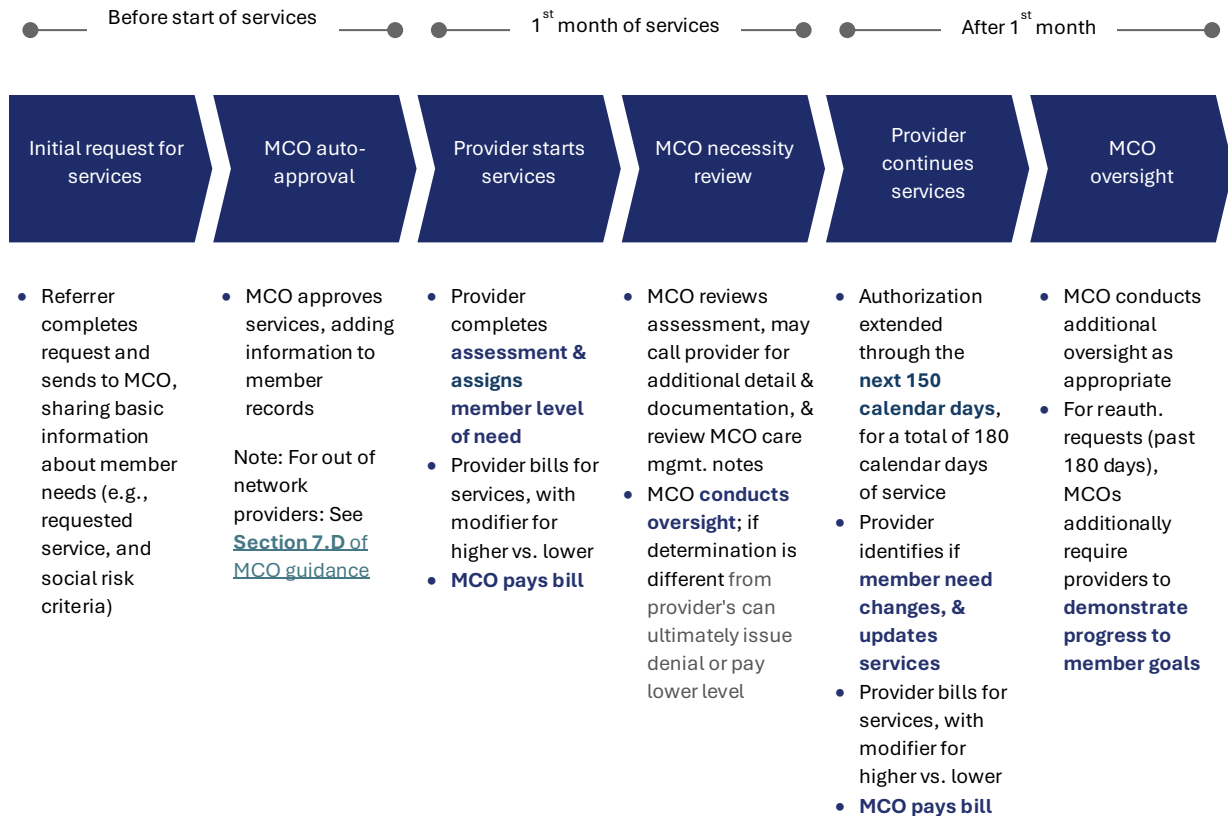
Before start of services

1$^{st}$ month of services

After 1$^{st}$ month

Initial request for services

MCO auto-approval

Provider starts services

MCO necessity review

Provider continues services

MCO oversight

• Referrer completes request and sends to MCO, sharing basic information about member needs (e.g., requested service, and social risk criteria)

• MCO approves services, adding information to member records

Note: For out of network providers: See Section 7.D of MCO guidance

• Provider completes assessment & assigns member level of need
• Provider bills for services, with modifier for higher vs. lower
• MCO pays bill

• MCO reviews assessment, may call provider for additional detail & documentation, & review MCO care mgmt. notes
• MCO conducts oversight; if determination is different from provider's can ultimately issue denial or pay lower level

• Authorization extended through the next 150 calendar days, for a total of 180 calendar days of service
• Provider identifies if member need changes, & updates services
• Provider bills for services, with modifier for higher vs. lower
• MCO pays bill

• MCO conducts additional oversight as appropriate
• For reauth. requests (past 180 days), MCOs additionally require providers to demonstrate progress to member goals